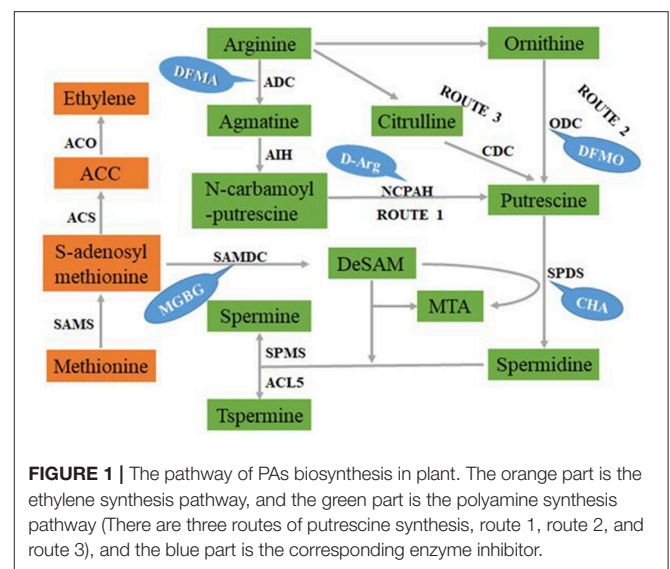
Arginine
Ornithine
DFMA
ADC
Ethylene
ROUTE 3
ROUTE 2
ACO
Agmatine
Citrulline
ODC
ACC
AIH
D-Arg
CDC
DFMO
ACS
N-carbamoyl -putrescine
NCPAH
ROUTE 1
Putrescine
S-adenosyl methionine
SAMDC
DeSAM
SPDS
MGBG
MTA
CHA
SAMS
Spermine
SPMS
Methionine
Spermidine
ACL5
Tspermine

**FIGURE 1 |** The pathway of PAs biosynthesis in plant. The orange part is the ethylene synthesis pathway, and the green part is the polyamine synthesis pathway (There are three routes of putrescine synthesis, route 1, route 2, and route 3), and the blue part is the corresponding enzyme inhibitor.